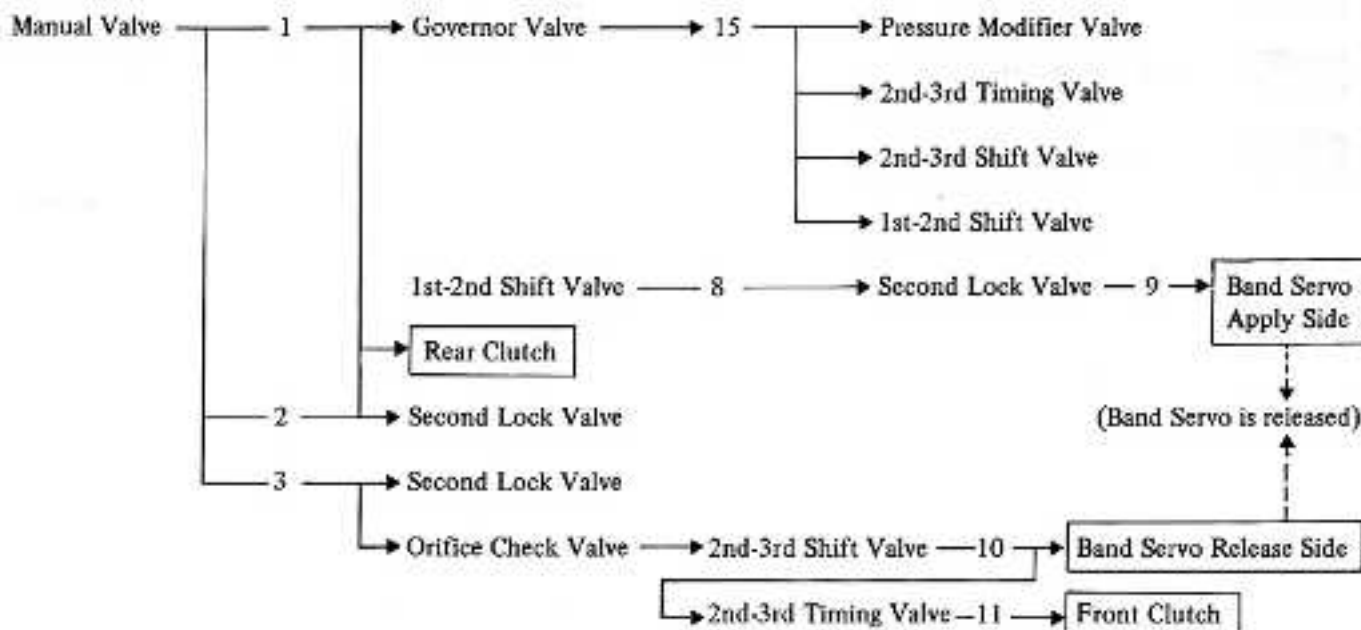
Manual Valve — 1 → Governor Valve → 15 → Pressure Modifier Valve

→ 2nd-3rd Timing Valve

→ 2nd-3rd Shift Valve

→ 1st-2nd Shift Valve

1st-2nd Shift Valve — 8 → Second Lock Valve — 9 → Band Servo Apply Side

→ Rear Clutch

— 2 → Second Lock Valve

(Band Servo is released)

— 3 → Second Lock Valve

→ Orifice Check Valve → 2nd-3rd Shift Valve — 10 → Band Servo Release Side

→ 2nd-3rd Timing Valve — 11 → Front Clutch